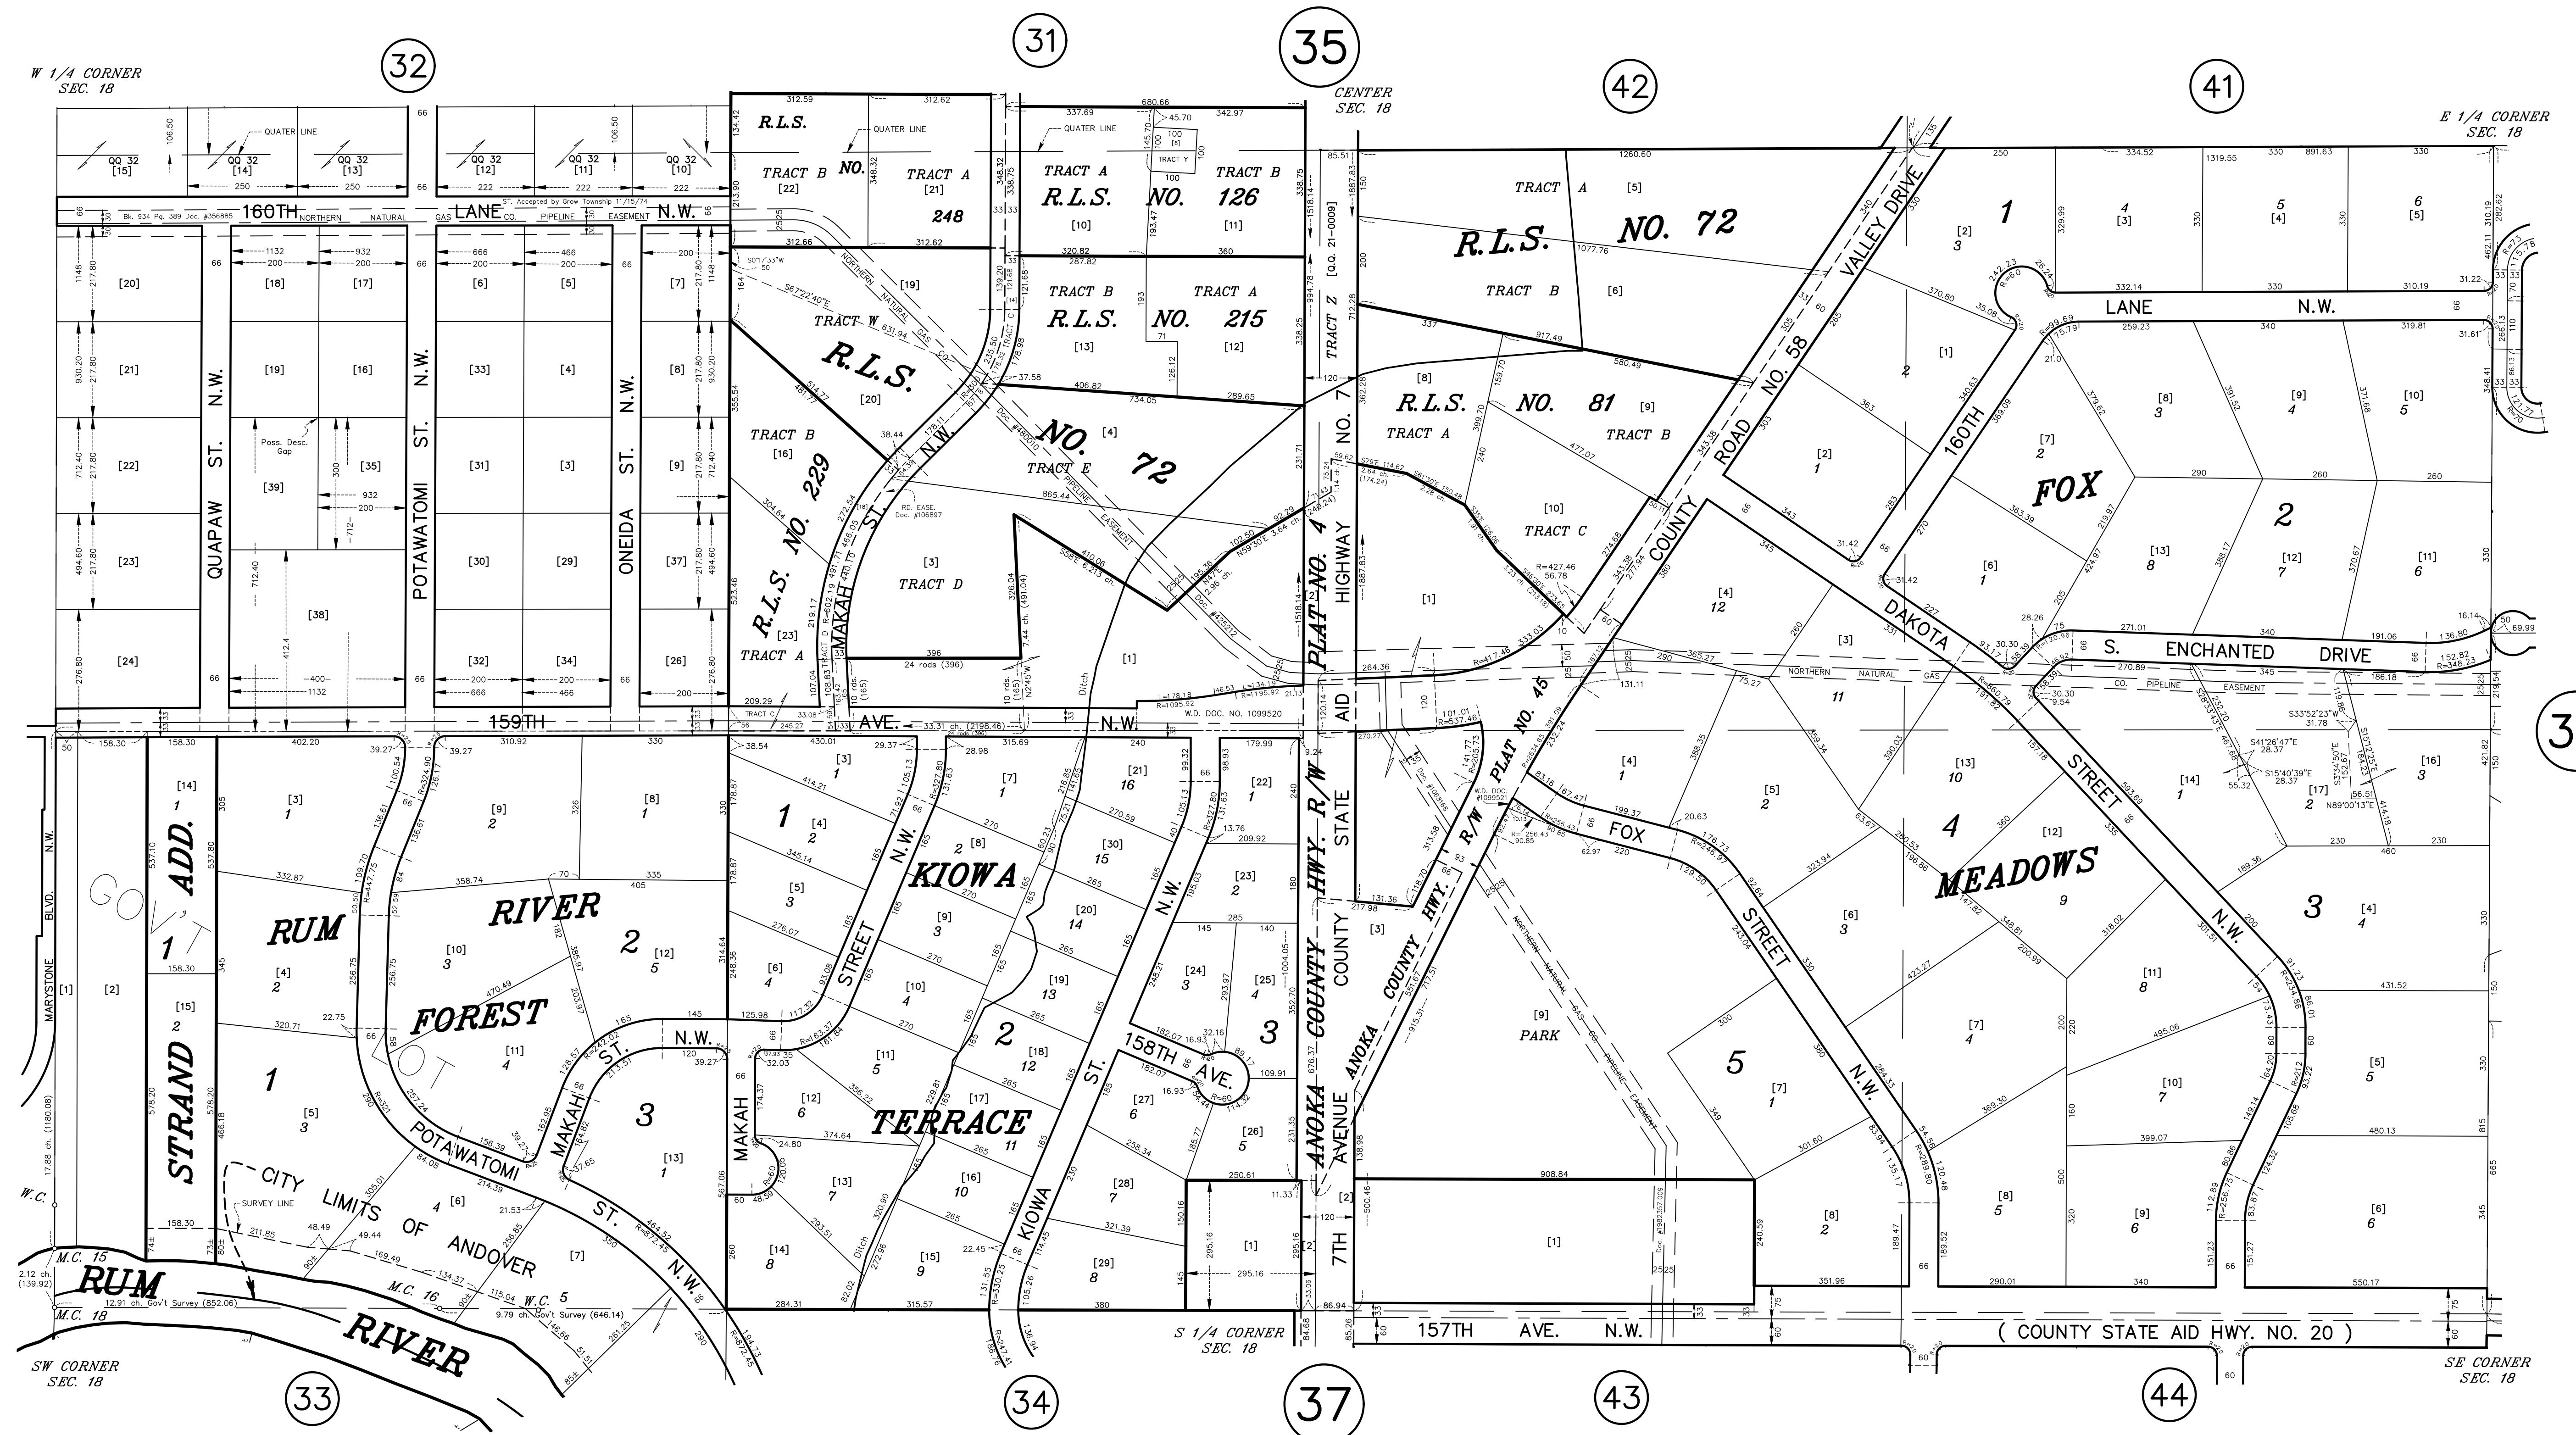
32
31
35
42
41
W 1/4 CORNER SEC. 18
CENTER SEC. 18
E 1/4 CORNER SEC. 18

160TH LANE N.W.
NORTHERN NATURAL GAS CO. PIPELINE EASEMENT
QUATER LINE
QQ 32 [15]
QQ 32 [14]
QQ 32 [13]
QQ 32 [12]
QQ 32 [11]
QQ 32 [10]

R.L.S. NO. 248
TRACT B [22]
TRACT A [21]
R.L.S. NO. 126
TRACT A [10]
TRACT B [11]
TRACT Y
R.L.S. NO. 215
TRACT B [13]
TRACT A [12]
R.L.S. NO. 72
TRACT W [19]
TRACT E
TRACT D [3]
R.L.S. NO. 229
TRACT B [16]
TRACT A [23]
TRACT Z
R.L.S. NO. 72
TRACT A [5]
TRACT B [6]
R.L.S. NO. 81
TRACT A [8]
TRACT B [9]
TRACT C [10]

QUAPAW ST. N.W.
POTAWATOMI ST. N.W.
ONEIDA ST. N.W.
MAKAH ST. N.W.
Poss. Desc. Gap
159TH AVE. N.W.
W.D. DOC. NO. 1099520
STATE AID HIGHWAY NO. 7
PLAT NO. 4
COUNTY ROAD NO. 58
VALLEY DRIVE
160TH LANE N.W.
FOX
DAKOTA STREET N.W.
S. ENCHANTED DRIVE
NORTHERN NATURAL GAS CO. PIPELINE EASEMENT
FOX MEADOWS
FOX STREET N.W.
PLAT NO. 45
ANOKA COUNTY HWY. R/W
ANOKA COUNTY HWY.
PARK
KIOWA TERRACE
KIOWA ST. N.W.
158TH AVE.
RUM RIVER FOREST
GOV'T LOT 1
STRAND ADD.
MARYSTONE BLVD. N.W.
CITY LIMITS OF ANDOVER
SURVEY LINE
POTAWATOMI ST. N.W.
7TH AVENUE
157TH AVE. N.W.
( COUNTY STATE AID HWY. NO. 20 )
RUM RIVER
M.C. 15
M.C. 16
M.C. 18
W.C.
12.91 ch. Gov't Survey (852.06)
9.79 ch. Gov't Survey (646.14)
SW CORNER SEC. 18
S 1/4 CORNER SEC. 18
SE CORNER SEC. 18
33
34
37
43
44